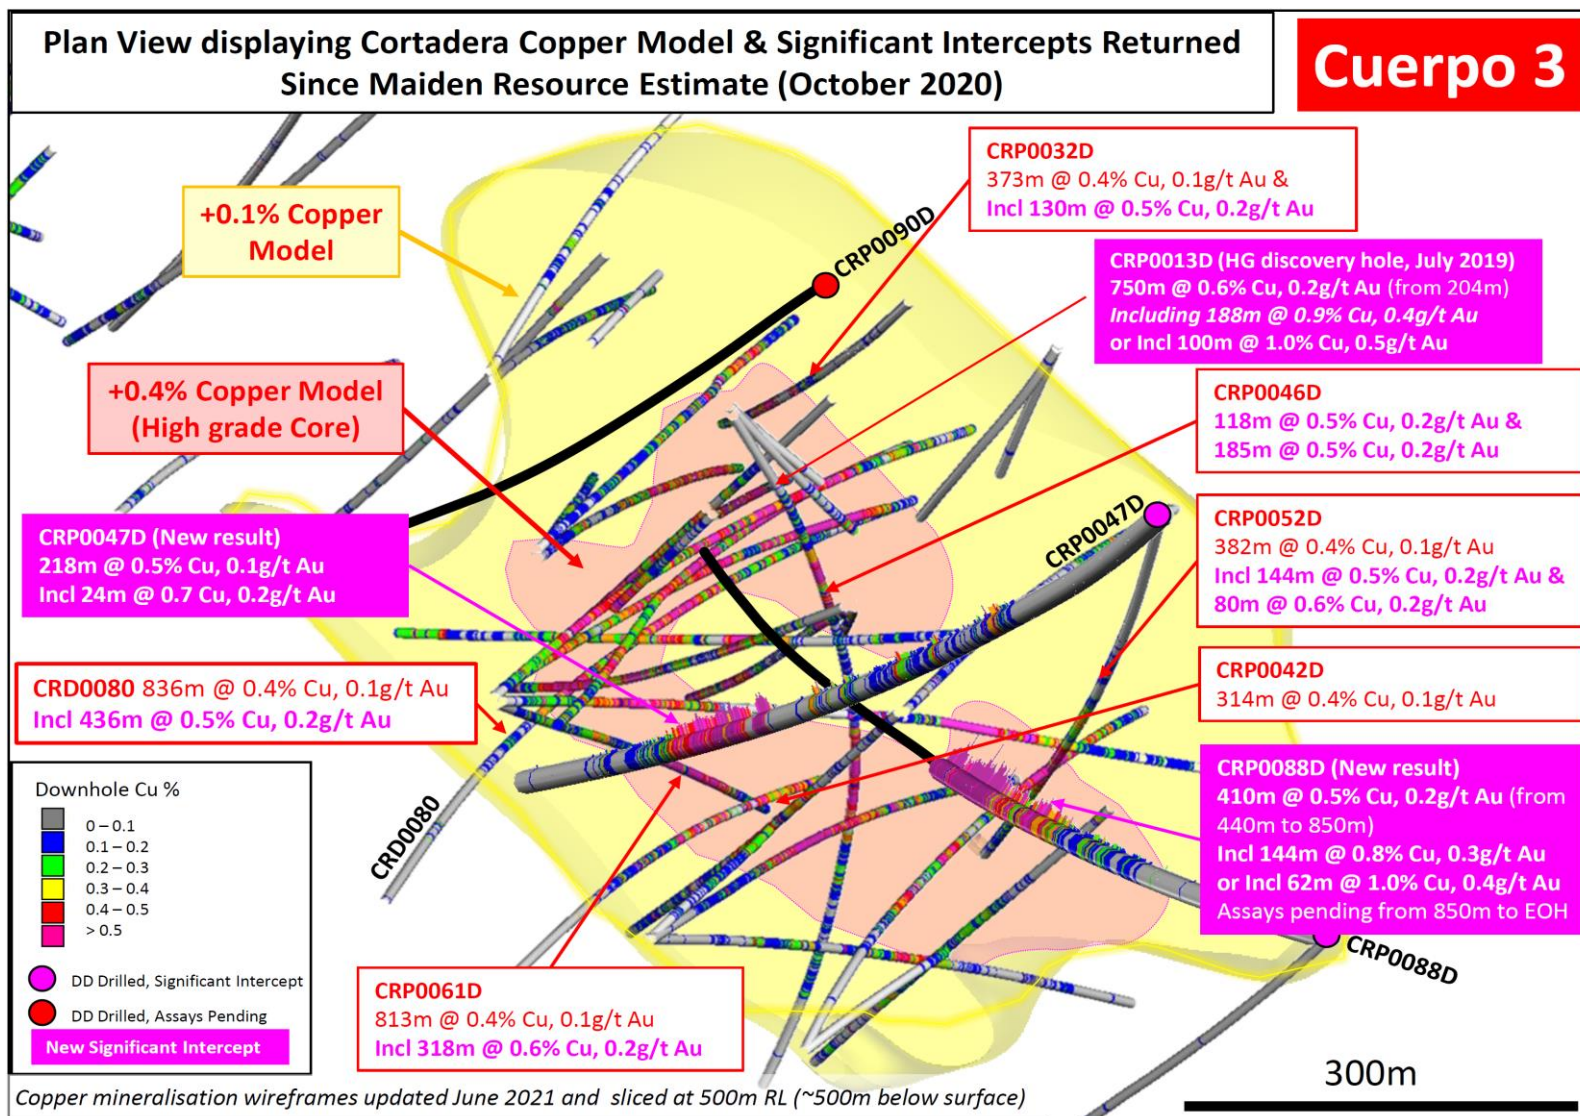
Plan View displaying Cortadera Copper Model & Significant Intercepts Returned Since Maiden Resource Estimate (October 2020)

Cuerpo 3

+0.1% Copper Model

CRP0032D
373m @ 0.4% Cu, 0.1g/t Au &
Incl 130m @ 0.5% Cu, 0.2g/t Au

CRP0090D

CRP0013D (HG discovery hole, July 2019)
750m @ 0.6% Cu, 0.2g/t Au (from 204m)
Including 188m @ 0.9% Cu, 0.4g/t Au
or Incl 100m @ 1.0% Cu, 0.5g/t Au

+0.4% Copper Model (High grade Core)

CRP0046D
118m @ 0.5% Cu, 0.2g/t Au &
185m @ 0.5% Cu, 0.2g/t Au

CRP0047D (New result)
218m @ 0.5% Cu, 0.1g/t Au
Incl 24m @ 0.7 Cu, 0.2g/t Au

CRP0047D

CRP0052D
382m @ 0.4% Cu, 0.1g/t Au
Incl 144m @ 0.5% Cu, 0.2g/t Au &
80m @ 0.6% Cu, 0.2g/t Au

CRD0080 836m @ 0.4% Cu, 0.1g/t Au
Incl 436m @ 0.5% Cu, 0.2g/t Au

CRP0042D
314m @ 0.4% Cu, 0.1g/t Au

Downhole Cu %
0 – 0.1
0.1 – 0.2
0.2 – 0.3
0.3 – 0.4
0.4 – 0.5
> 0.5

CRD0080

CRP0088D (New result)
410m @ 0.5% Cu, 0.2g/t Au (from 440m to 850m)
Incl 144m @ 0.8% Cu, 0.3g/t Au
or Incl 62m @ 1.0% Cu, 0.4g/t Au
Assays pending from 850m to EOH

CRP0088D

DD Drilled, Significant Intercept
DD Drilled, Assays Pending
New Significant Intercept

CRP0061D
813m @ 0.4% Cu, 0.1g/t Au
Incl 318m @ 0.6% Cu, 0.2g/t Au

300m

Copper mineralisation wireframes updated June 2021 and sliced at 500m RL (~500m below surface)